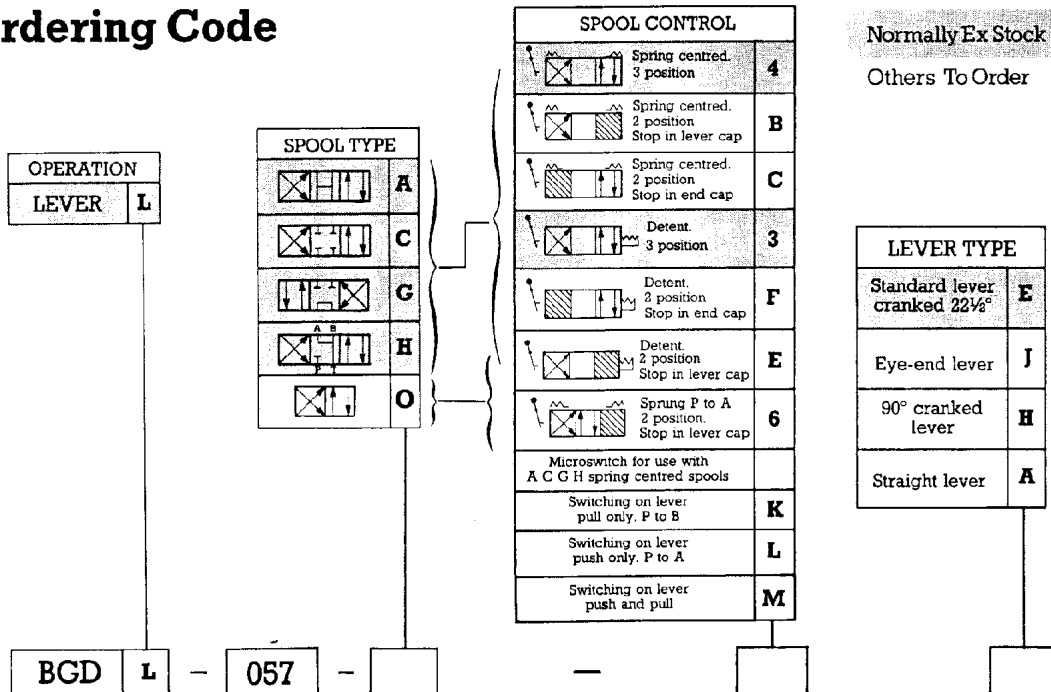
rdering Code

Normally Ex Stock

Others To Order

OPERATION

| LEVER | L |
|---|---|

SPOOL TYPE

| | A |
|---|---|
| | C |
| | G |
| A B P T | H |
| | O |

SPOOL CONTROL

| | |
|---|---|
| Spring centred. 3 position | 4 |
| Spring centred. 2 position Stop in lever cap | B |
| Spring centred. 2 position Stop in end cap | C |
| Detent. 3 position | 3 |
| Detent. 2 position Stop in end cap | F |
| Detent. 2 position Stop in lever cap | E |
| Sprung P to A 2 position. Stop in lever cap | 6 |
| Microswitch for use with A C G H spring centred spools | |
| Switching on lever pull only. P to B | K |
| Switching on lever push only. P to A | L |
| Switching on lever push and pull | M |

LEVER TYPE

| | |
|---|---|
| Standard lever cranked 22½° | E |
| Eye-end lever | J |
| 90° cranked lever | H |
| Straight lever | A |

BGD L - 057 - —